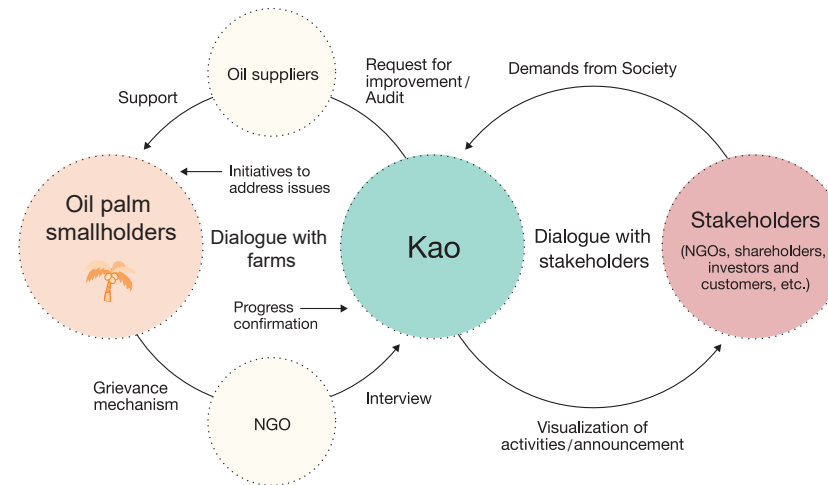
Oil suppliers

Request for improvement / Audit

Demands from Society

Support

Initiatives to address issues

Oil palm smallholders

Dialogue with farms

Kao

Dialogue with stakeholders

Stakeholders
(NGOs, shareholders, investors and customers, etc.)

Progress confirmation

Grievance mechanism

NGO

Interview

Visualization of activities / announcement